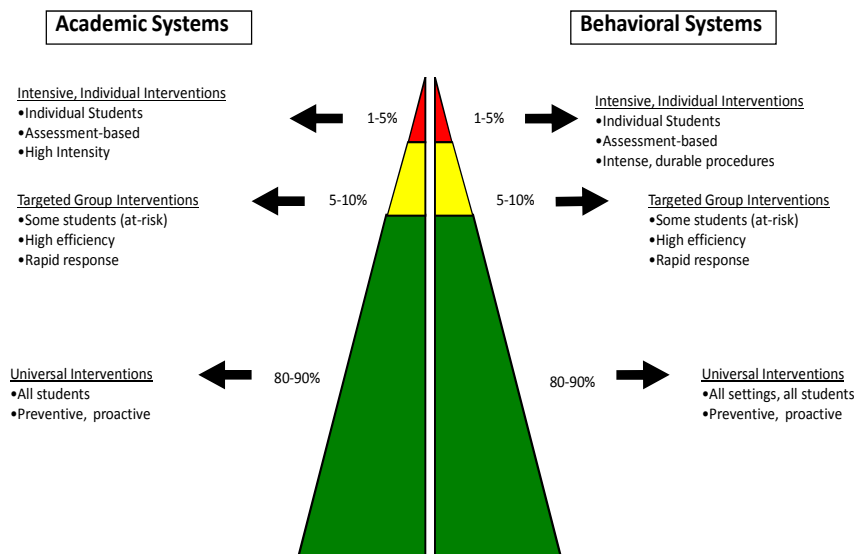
Academic Systems

Behavioral Systems

Intensive, Individual Interventions
•Individual Students
•Assessment-based
•High Intensity

1-5%

1-5%

Intensive, Individual Interventions
•Individual Students
•Assessment-based
•Intense, durable procedures

Targeted Group Interventions
•Some students (at-risk)
•High efficiency
•Rapid response

5-10%

5-10%

Targeted Group Interventions
•Some students (at-risk)
•High efficiency
•Rapid response

Universal Interventions
•All students
•Preventive, proactive

80-90%

80-90%

Universal Interventions
•All settings, all students
•Preventive, proactive